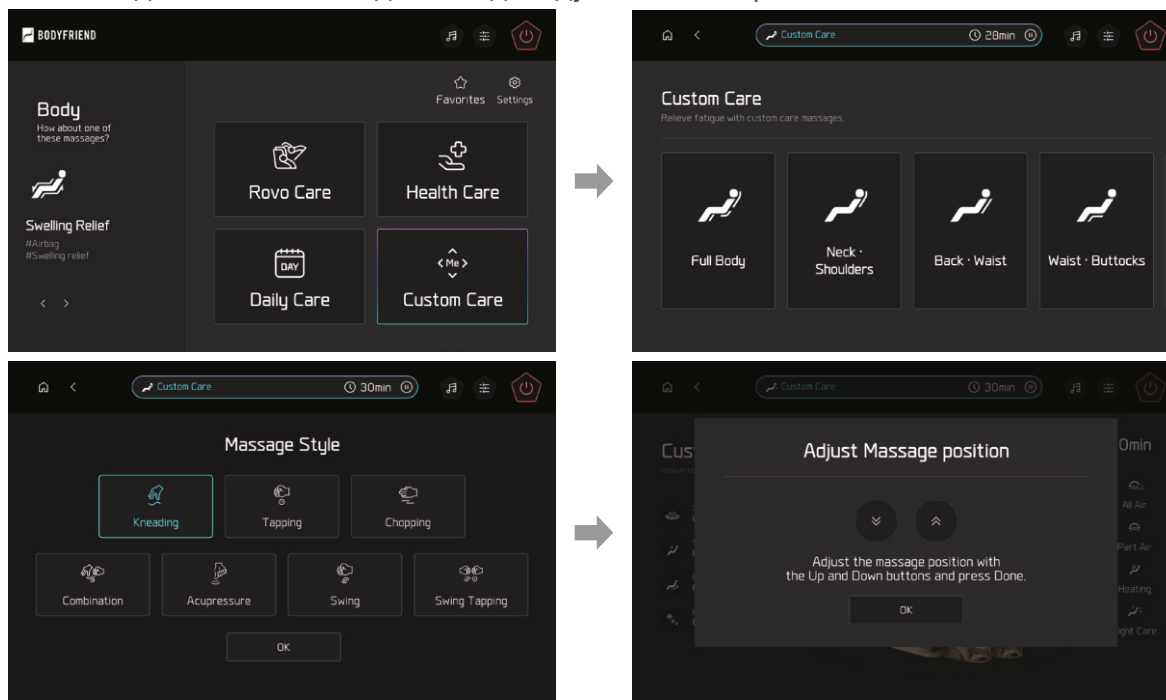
BODYFRIEND

Favorites Settings

Body
How about one of these massages?

Swelling Relief
#Airbag
#Swelling relief

Rovo Care

Health Care

DAY
Daily Care

Me
Custom Care

Custom Care 28min

Custom Care
Relieve fatigue with custom care massages.

Full Body

Neck · Shoulders

Back · Waist

Waist · Buttocks

Custom Care 30min

Massage Style

Kneading

Tapping

Chopping

Combination

Acupressure

Swing

Swing Tapping

OK

Custom Care 30min

Cus

0min

All Air

Part Air

Heating

ght Care

Adjust Massage position

Adjust the massage position with the Up and Down buttons and press Done.

OK